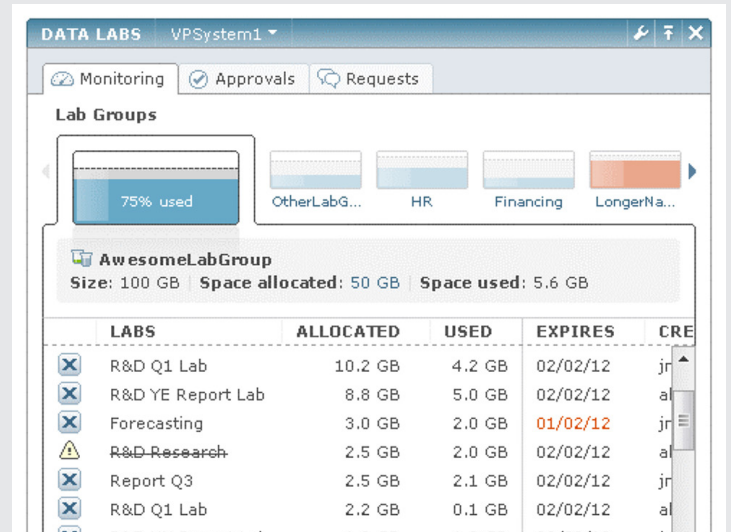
DATA LABS VPSystem1

Monitoring Approvals Requests

Lab Groups

75% used

OtherLabG...

HR

Financing

LongerNa...

AwesomeLabGroup

Size: 100 GB | Space allocated: 50 GB | Space used: 5.6 GB

| | LABS | ALLOCATED | USED | EXPIRES | CRE |
|---|---|---|---|---|---|
| | R&D Q1 Lab | 10.2 GB | 4.2 GB | 02/02/12 | jı |
| | R&D YE Report Lab | 8.8 GB | 5.0 GB | 02/02/12 | al |
| | Forecasting | 3.0 GB | 2.0 GB | 01/02/12 | jı |
| | ~~R&D Research~~ | 2.5 GB | 2.0 GB | 02/02/12 | al |
| | Report Q3 | 2.5 GB | 2.1 GB | 02/02/12 | jı |
| | R&D Q1 Lab | 2.2 GB | 0.1 GB | 02/02/12 | al |